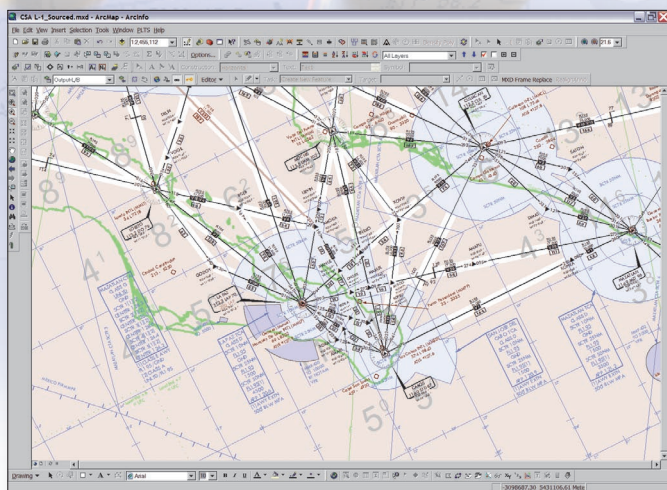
CSA L-1_Sourced.mxd - ArcMap - ArcInfo

File Edit View Insert Selection Tools Window ELTS Help

1:2,466,112

Options...

All Layers

OutputLIB

Editor

MXD Frame Replace

Drawing

Arial

-3098687.30 3431106.61 Mete